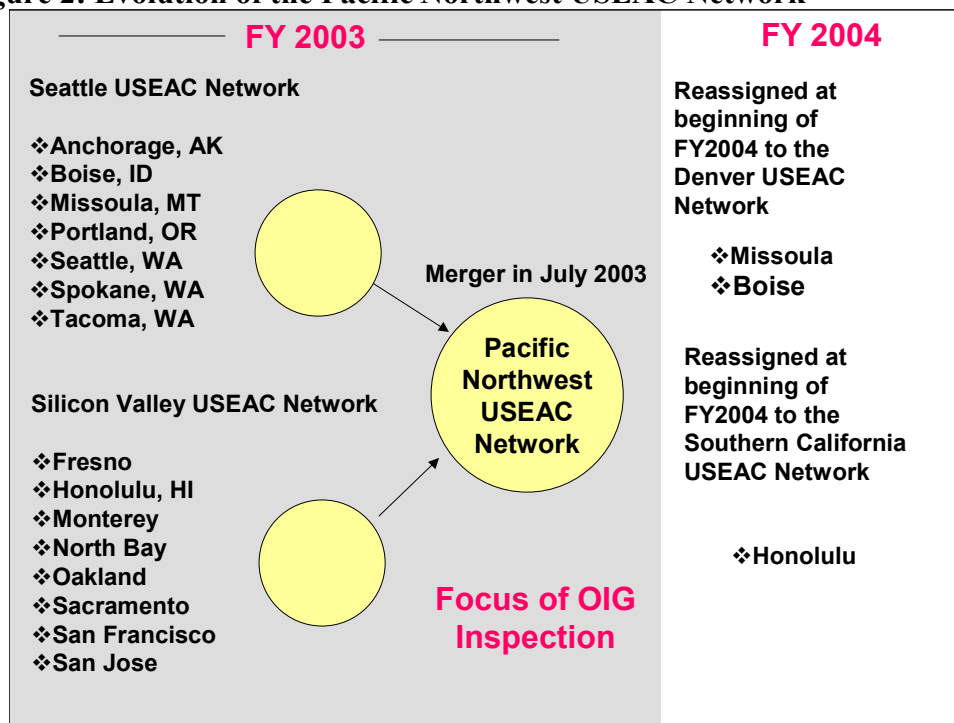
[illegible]gure 2: Evolution of the Pacific Northwest USEAC Network

FY 2003

Seattle USEAC Network

❖Anchorage, AK
❖Boise, ID
❖Missoula, MT
❖Portland, OR
❖Seattle, WA
❖Spokane, WA
❖Tacoma, WA

Silicon Valley USEAC Network

❖Fresno
❖Honolulu, HI
❖Monterey
❖North Bay
❖Oakland
❖Sacramento
❖San Francisco
❖San Jose

Merger in July 2003

Pacific Northwest USEAC Network

Focus of OIG Inspection

FY 2004

Reassigned at beginning of FY2004 to the Denver USEAC Network

❖Missoula
❖Boise

Reassigned at beginning of FY2004 to the Southern California USEAC Network

❖Honolulu